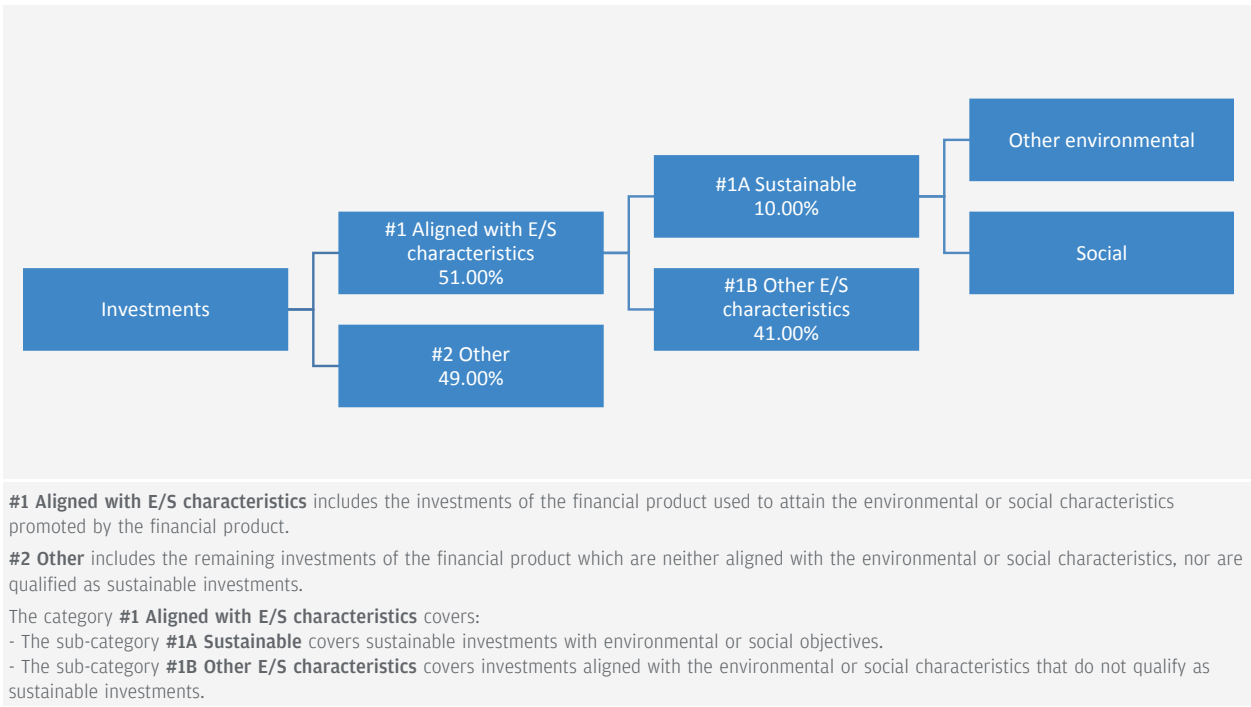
Investments

#1 Aligned with E/S characteristics
51.00%

#2 Other
49.00%

#1A Sustainable
10.00%

#1B Other E/S characteristics
41.00%

Other environmental

Social

**#1 Aligned with E/S characteristics** includes the investments of the financial product used to attain the environmental or social characteristics promoted by the financial product.

**#2 Other** includes the remaining investments of the financial product which are neither aligned with the environmental or social characteristics, nor are qualified as sustainable investments.

The category **#1 Aligned with E/S characteristics** covers:
- The sub-category **#1A Sustainable** covers sustainable investments with environmental or social objectives.
- The sub-category **#1B Other E/S characteristics** covers investments aligned with the environmental or social characteristics that do not qualify as sustainable investments.